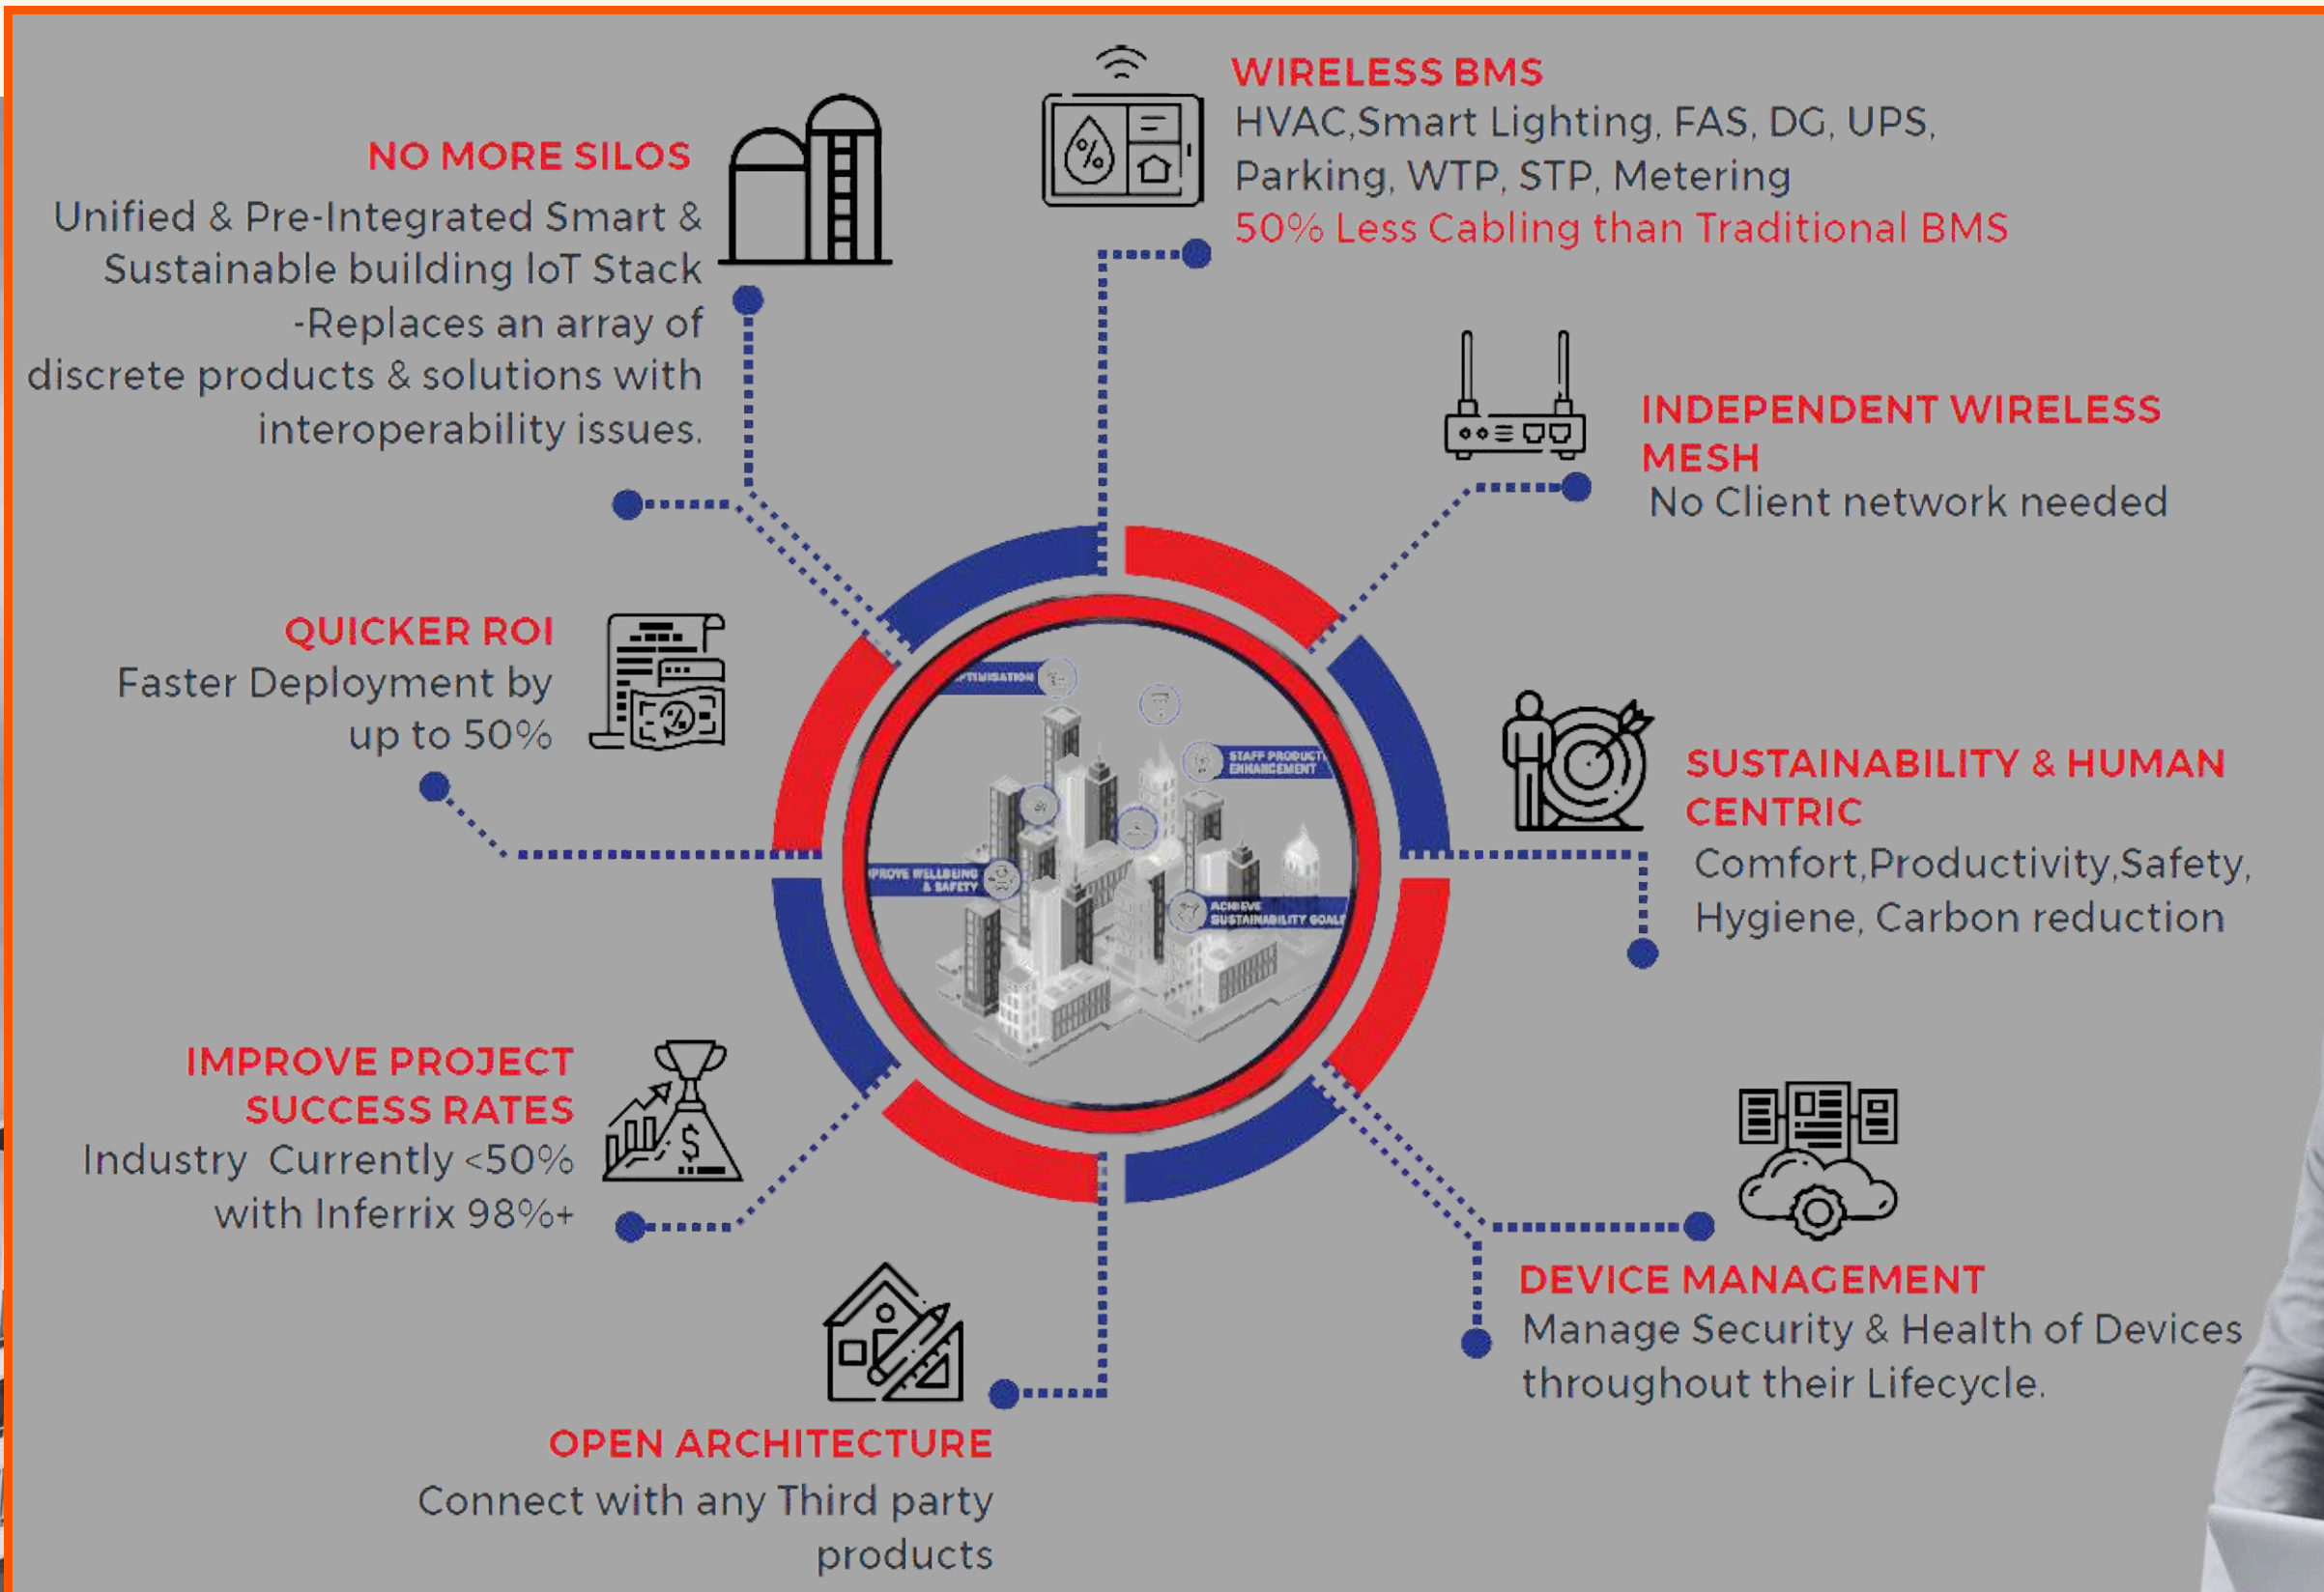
NO MORE SILOS

Unified & Pre-Integrated Smart & Sustainable building IoT Stack -Replaces an array of discrete products & solutions with interoperability issues.

WIRELESS BMS

HVAC,Smart Lighting, FAS, DG, UPS, Parking, WTP, STP, Metering

50% Less Cabling than Traditional BMS

INDEPENDENT WIRELESS MESH

No Client network needed

QUICKER ROI

Faster Deployment by up to 50%

OPTIMISATION

STAFF PRODUCTIVITY ENHANCEMENT

IMPROVE WELLBEING & SAFETY

ACHIEVE SUSTAINABILITY GOALS

SUSTAINABILITY & HUMAN CENTRIC

Comfort,Productivity,Safety, Hygiene, Carbon reduction

IMPROVE PROJECT SUCCESS RATES

Industry Currently <50% with Inferrix 98%+

DEVICE MANAGEMENT

Manage Security & Health of Devices throughout their Lifecycle.

OPEN ARCHITECTURE

Connect with any Third party products